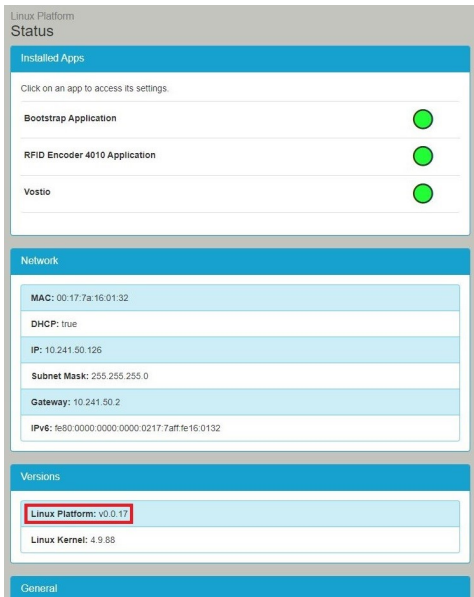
Linux Platform
Status

Installed Apps

Click on an app to access its settings.

Bootstrap Application

RFID Encoder 4010 Application

Vostio

Network

MAC: 00:17:7a:16:01:32

DHCP: true

IP: 10.241.50.126

Subnet Mask: 255.255.255.0

Gateway: 10.241.50.2

IPv6: fe80:0000:0000:0000:0217:7aff:fe16:0132

Versions

Linux Platform: v0.0.17

Linux Kernel: 4.9.88

General